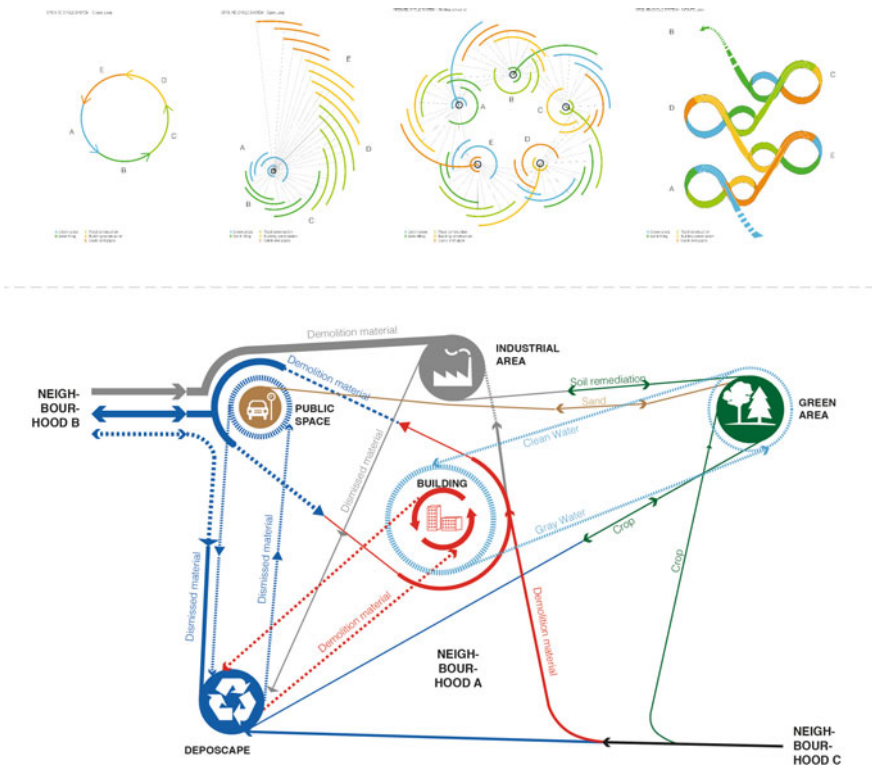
E
D
A
C
B

E
A
D
B
C

A
B
C
E
D

B
C
D
E
A

Demolition material
INDUSTRIAL AREA
NEIGH-BOURHOOD B
Demolition material
PUBLIC SPACE
Soil remediation
Sand
Clean Water
GREEN AREA
Dismissed material
BUILDING
Gray Water
Crop
Crop
Dismissed material
Dismissed material
Demolition material
Demolition material
NEIGH-BOURHOOD A
DEPOSCAPE
NEIGH-BOURHOOD C